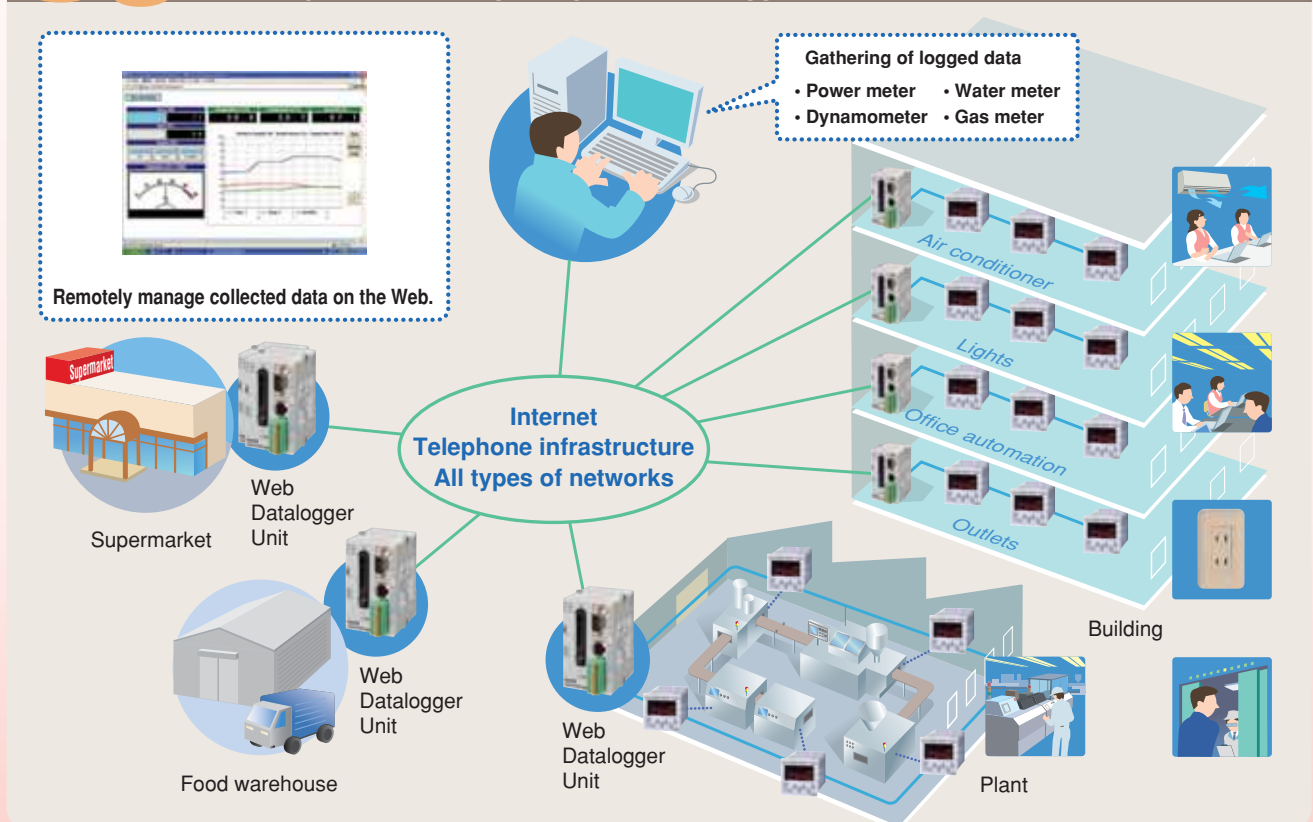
Remotely manage collected data on the Web.

Gathering of logged data
• Power meter • Water meter
• Dynamometer • Gas meter

Supermarket

Supermarket

Web Datalogger Unit

Internet
Telephone infrastructure
All types of networks

Air conditioner

Lights

Office automation

Outlets

Building

Web Datalogger Unit

Food warehouse

Web Datalogger Unit

Plant